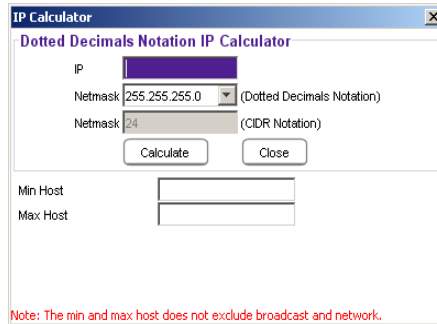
IP Calculator

Dotted Decimals Notation IP Calculator

IP

Netmask 255.255.255.0 (Dotted Decimals Notation)

Netmask 24 (CIDR Notation)

Calculate Close

Min Host

Max Host

Note: The min and max host does not exclude broadcast and network.